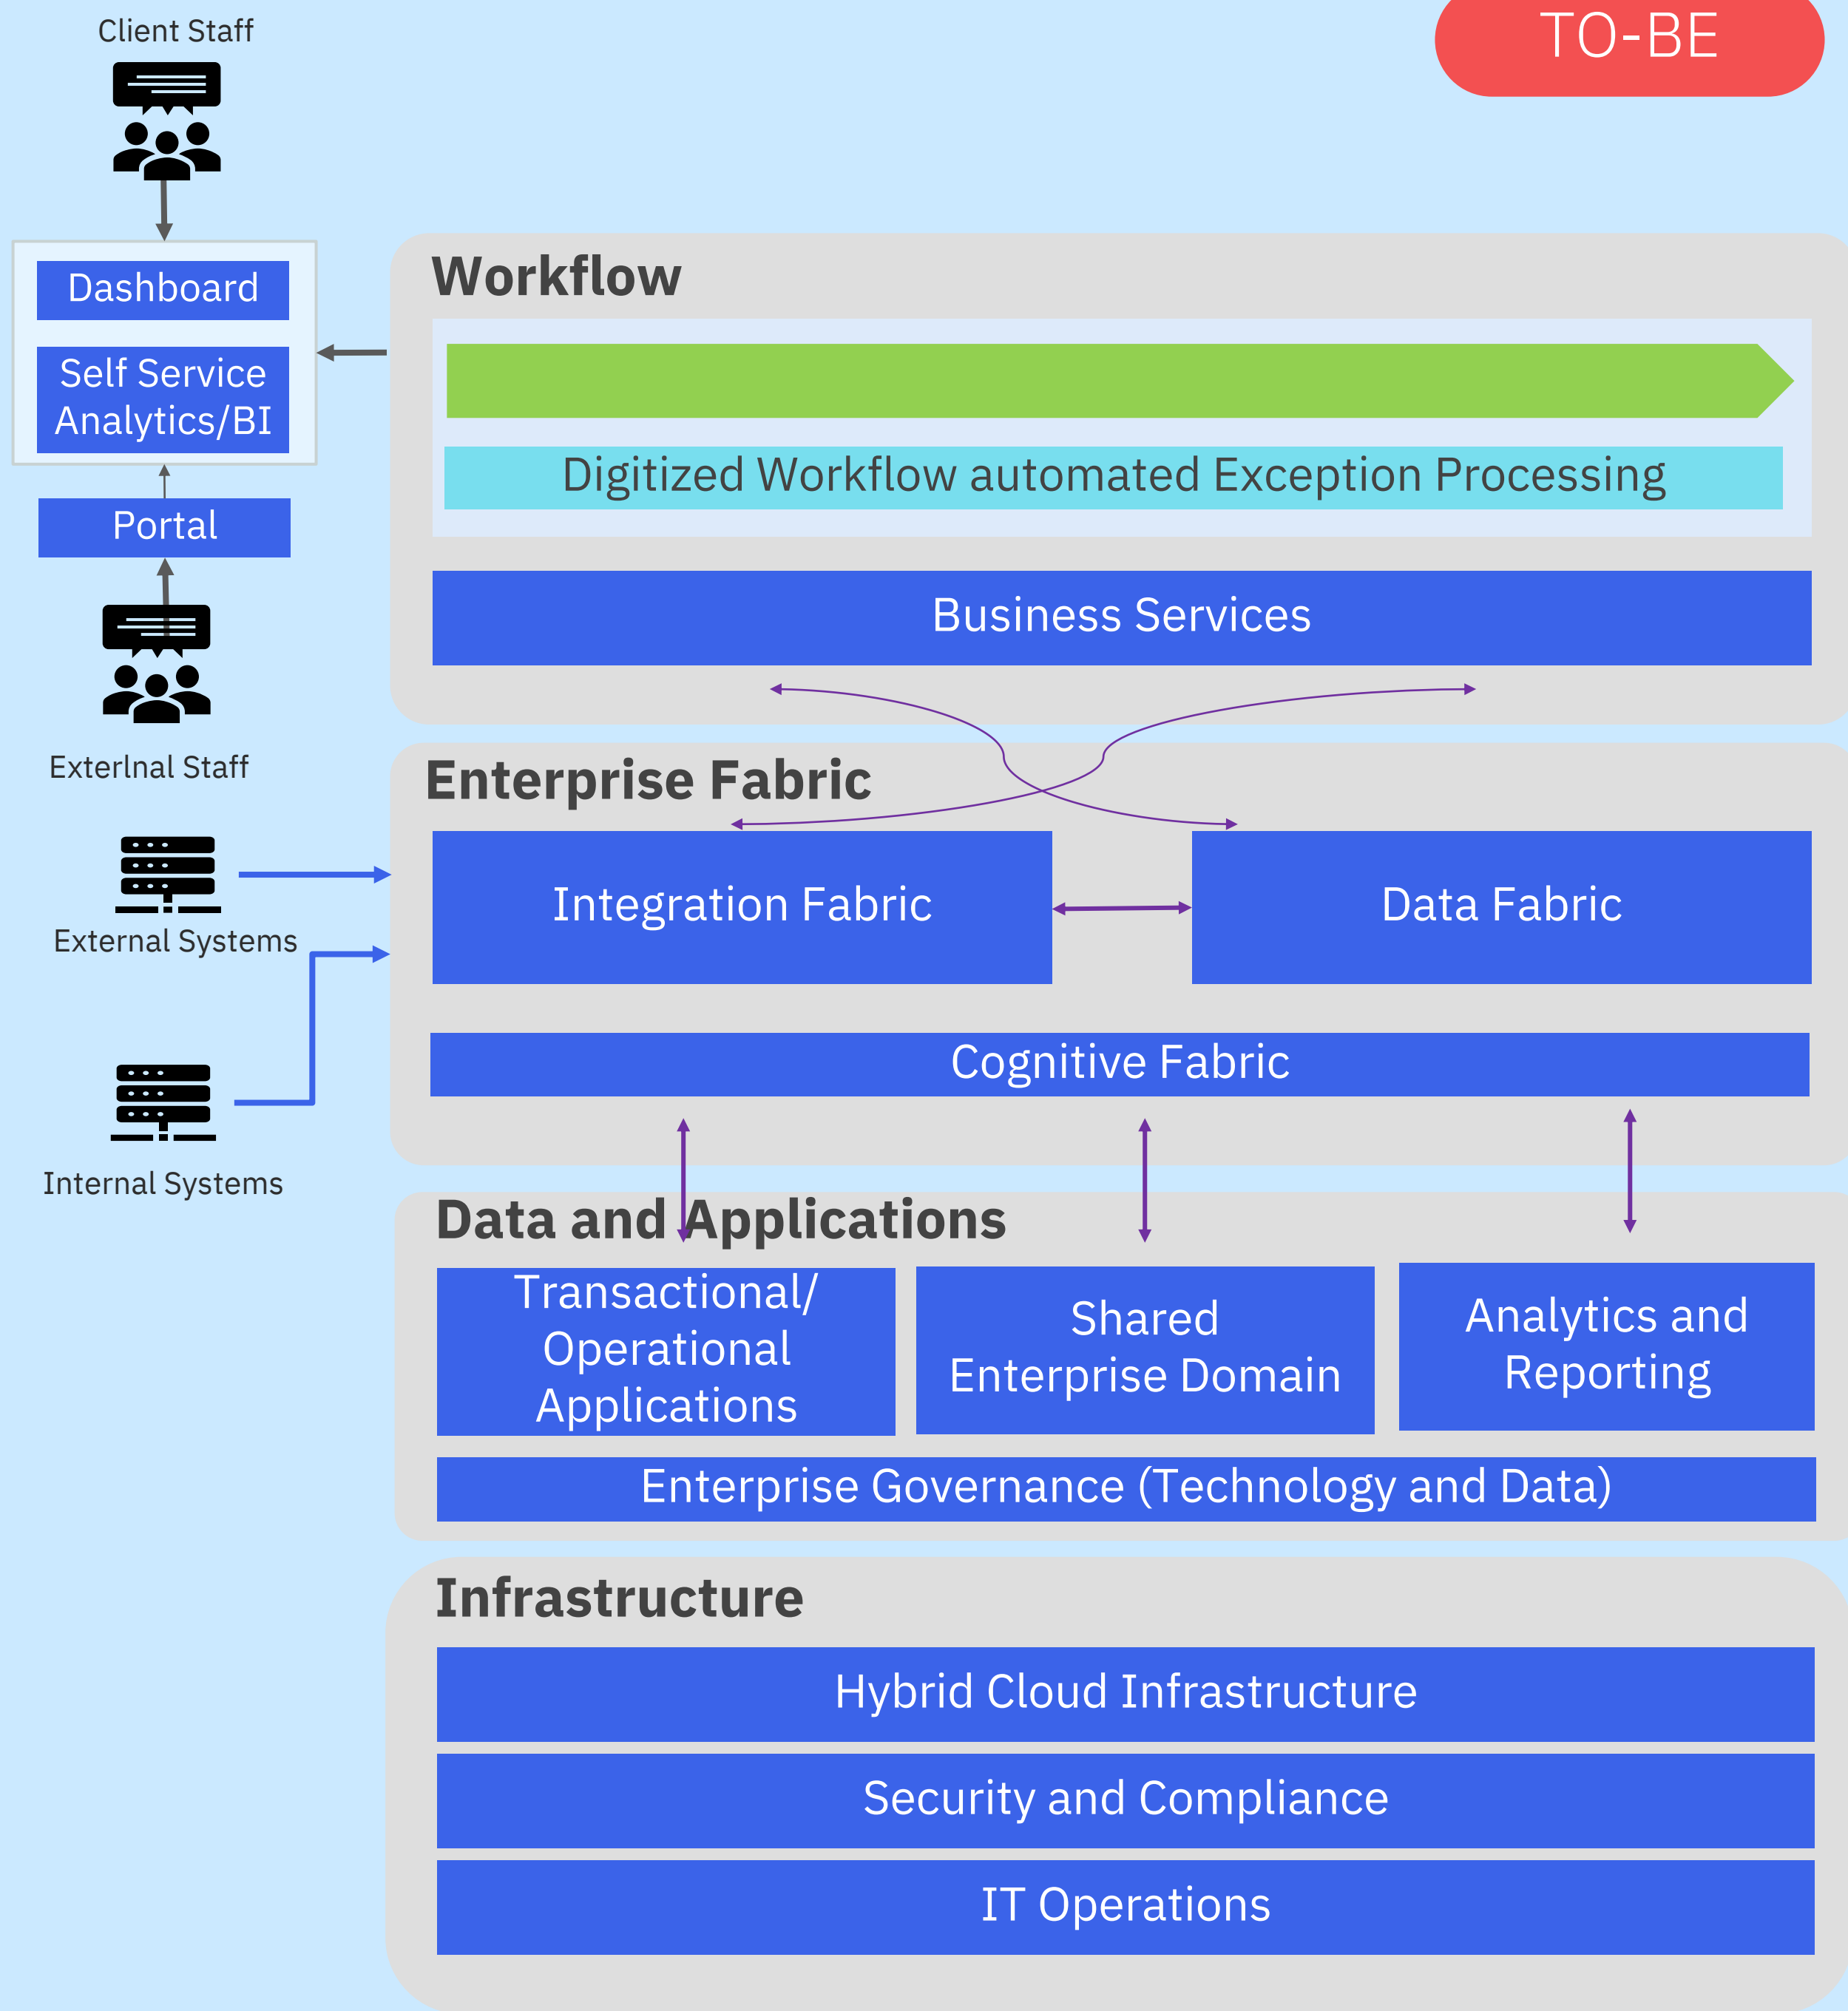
Client Staff

TO-BE

Dashboard

Self Service Analytics/BI

Portal

Exterlnal Staff

External Systems

Internal Systems

Workflow

Digitized Workflow automated Exception Processing

Business Services

Enterprise Fabric

Integration Fabric

Data Fabric

Cognitive Fabric

Data and Applications

Transactional/ Operational Applications

Shared Enterprise Domain

Analytics and Reporting

Enterprise Governance (Technology and Data)

Infrastructure

Hybrid Cloud Infrastructure

Security and Compliance

IT Operations